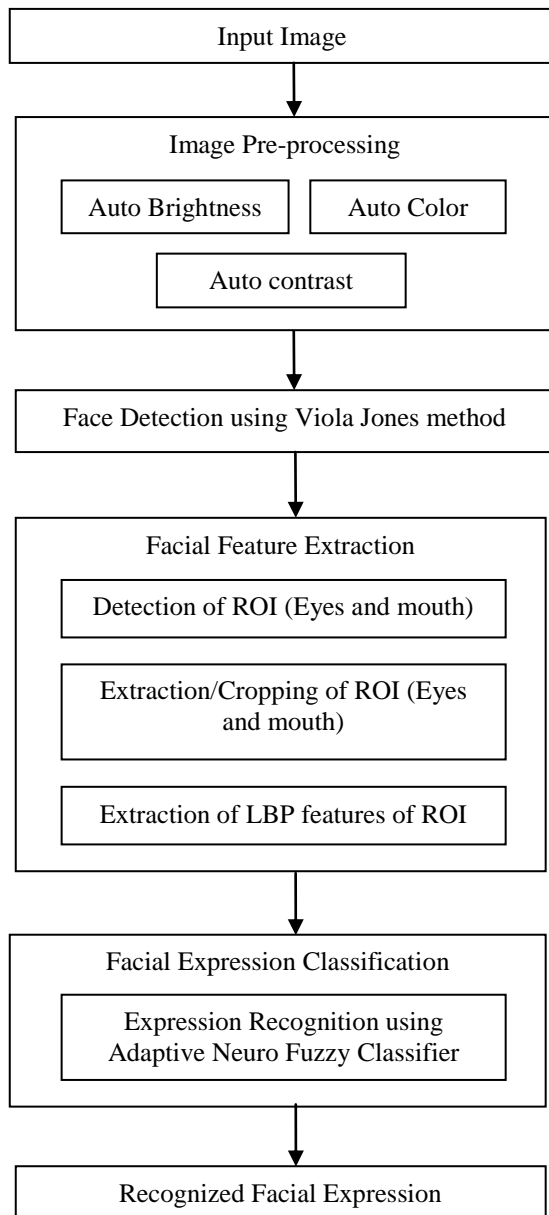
Input Image

Image Pre-processing

Auto Brightness

Auto Color

Auto contrast

Face Detection using Viola Jones method

Facial Feature Extraction

Detection of ROI (Eyes and mouth)

Extraction/Cropping of ROI (Eyes and mouth)

Extraction of LBP features of ROI

Facial Expression Classification

Expression Recognition using Adaptive Neuro Fuzzy Classifier

Recognized Facial Expression